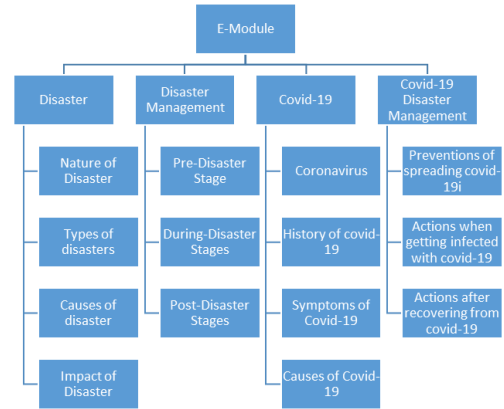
E-Module

Disaster

Nature of Disaster

Types of disasters

Causes of disaster

Impact of Disaster

Disaster Management

Pre-Disaster Stage

During-Disaster Stages

Post-Disaster Stages

Covid-19

Coronavirus

History of covid-19

Symptoms of Covid-19

Causes of Covid-19

Covid-19 Disaster Management

Preventions of spreading covid-19i

Actions when getting infected with covid-19

Actions after recovering from covid-19